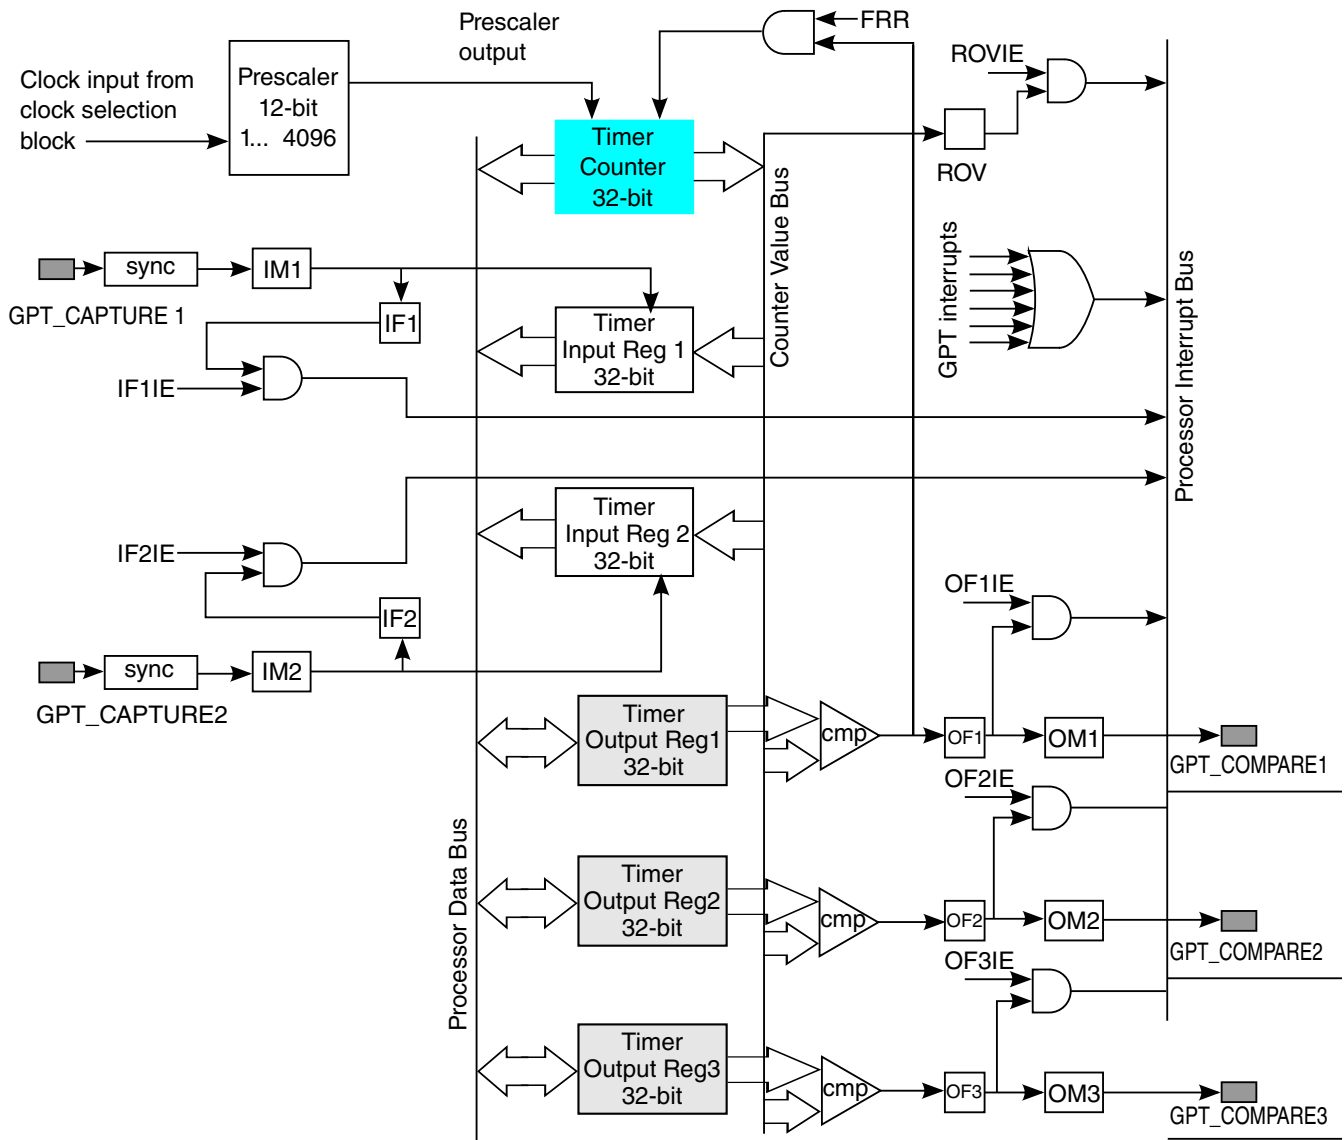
Prescaler output

FRR

Clock input from clock selection block

Prescaler 12-bit 1... 4096

Timer Counter 32-bit

ROVIE

ROV

Counter Value Bus

GPT interrupts

Processor Interrupt Bus

sync

IM1

GPT_CAPTURE 1

IF1

Timer Input Reg 1 32-bit

IF1IE

Timer Input Reg 2 32-bit

IF2IE

IF2

sync

IM2

GPT_CAPTURE2

OF1IE

Timer Output Reg1 32-bit

cmp

OF1

OM1

GPT_COMPARE1

OF2IE

Processor Data Bus

Timer Output Reg2 32-bit

cmp

OF2

OM2

GPT_COMPARE2

OF3IE

Timer Output Reg3 32-bit

cmp

OF3

OM3

GPT_COMPARE3